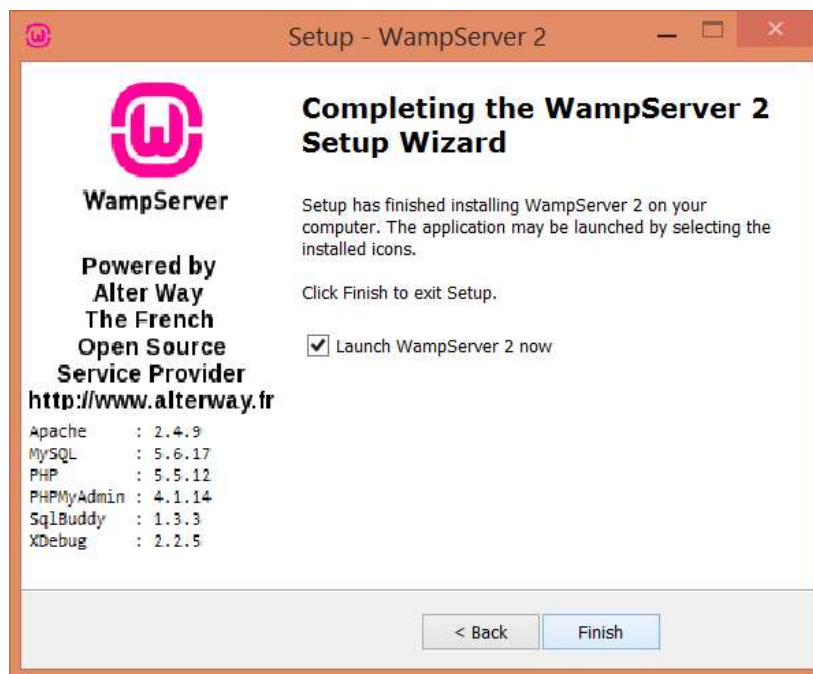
Setup - WampServer 2

WampServer

Powered by
Alter Way
The French
Open Source
Service Provider
http://www.alterway.fr

Apache : 2.4.9
MySQL : 5.6.17
PHP : 5.5.12
PHPMyAdmin : 4.1.14
SqlBuddy : 1.3.3
XDebug : 2.2.5

Completing the WampServer 2 Setup Wizard

Setup has finished installing WampServer 2 on your computer. The application may be launched by selecting the installed icons.

Click Finish to exit Setup.

Launch WampServer 2 now

< Back
Finish